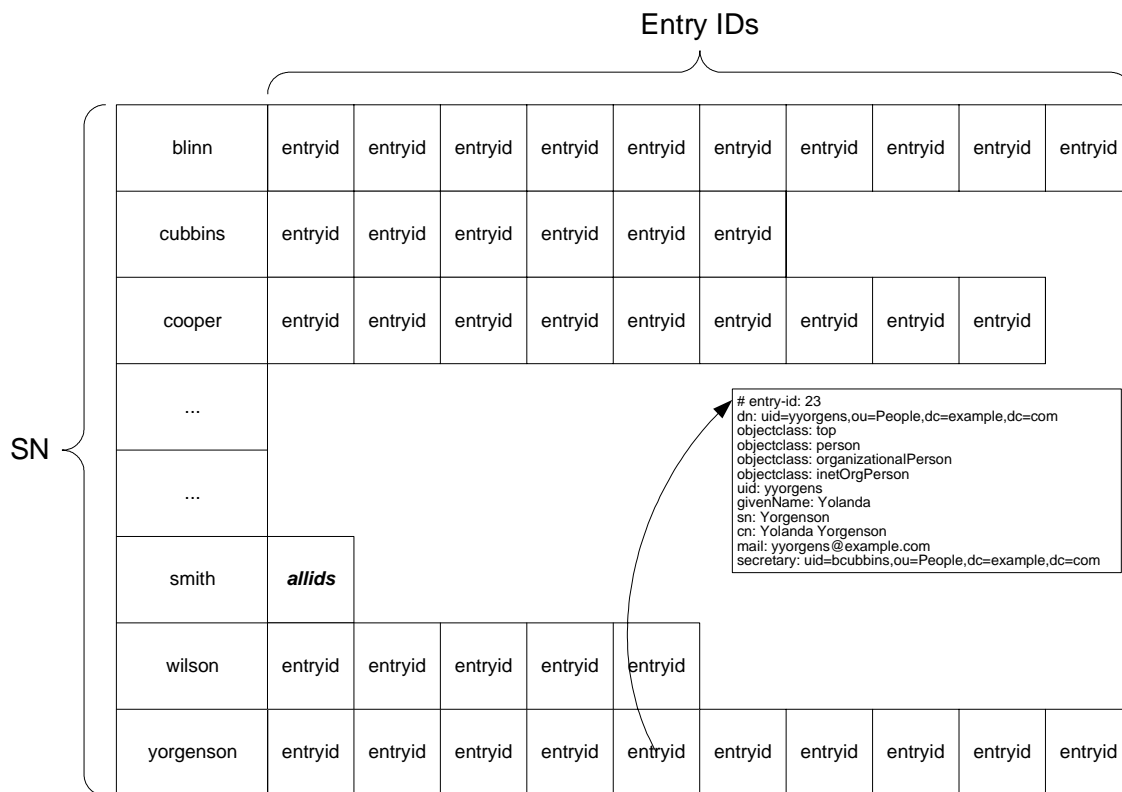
Entry IDs

SN

| | | | | | | | | | | |
|---|---|---|---|---|---|---|---|---|---|---|
| blinn | entryid | entryid | entryid | entryid | entryid | entryid | entryid | entryid | entryid | entryid |
| cubbins | entryid | entryid | entryid | entryid | entryid | entryid | | | | |
| cooper | entryid | entryid | entryid | entryid | entryid | entryid | entryid | entryid | entryid | |
| ... | | | | | | | | | | |
| ... | | | | | | | | | | |
| smith | ***allids*** | | | | | | | | | |
| wilson | entryid | entryid | entryid | entryid | entryid | | | | | |
| yorgenson | entryid | entryid | entryid | entryid | entryid | entryid | entryid | entryid | entryid | entryid |

# entry-id: 23
dn: uid=yyorgens,ou=People,dc=example,dc=com
objectclass: top
objectclass: person
objectclass: organizationalPerson
objectclass: inetOrgPerson
uid: yyorgens
givenName: Yolanda
sn: Yorgenson
cn: Yolanda Yorgenson
mail: yyorgens@example.com
secretary: uid=bcubbins,ou=People,dc=example,dc=com